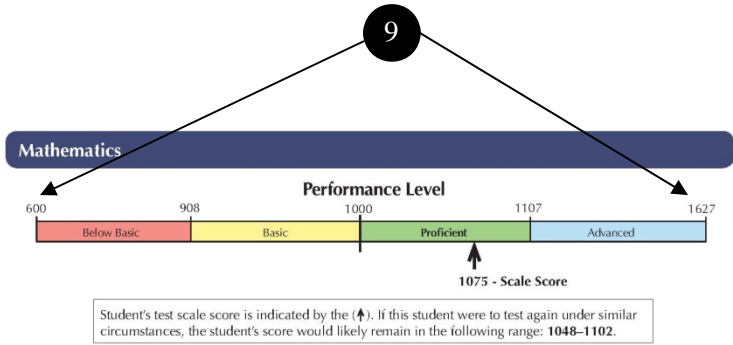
9

Mathematics

Performance Level

600 908 1000 1107 1627

Below Basic

Basic

Proficient

Advanced

1075 - Scale Score

Student's test scale score is indicated by the (↑). If this student were to test again under similar circumstances, the student's score would likely remain in the following range: **1048–1102**.